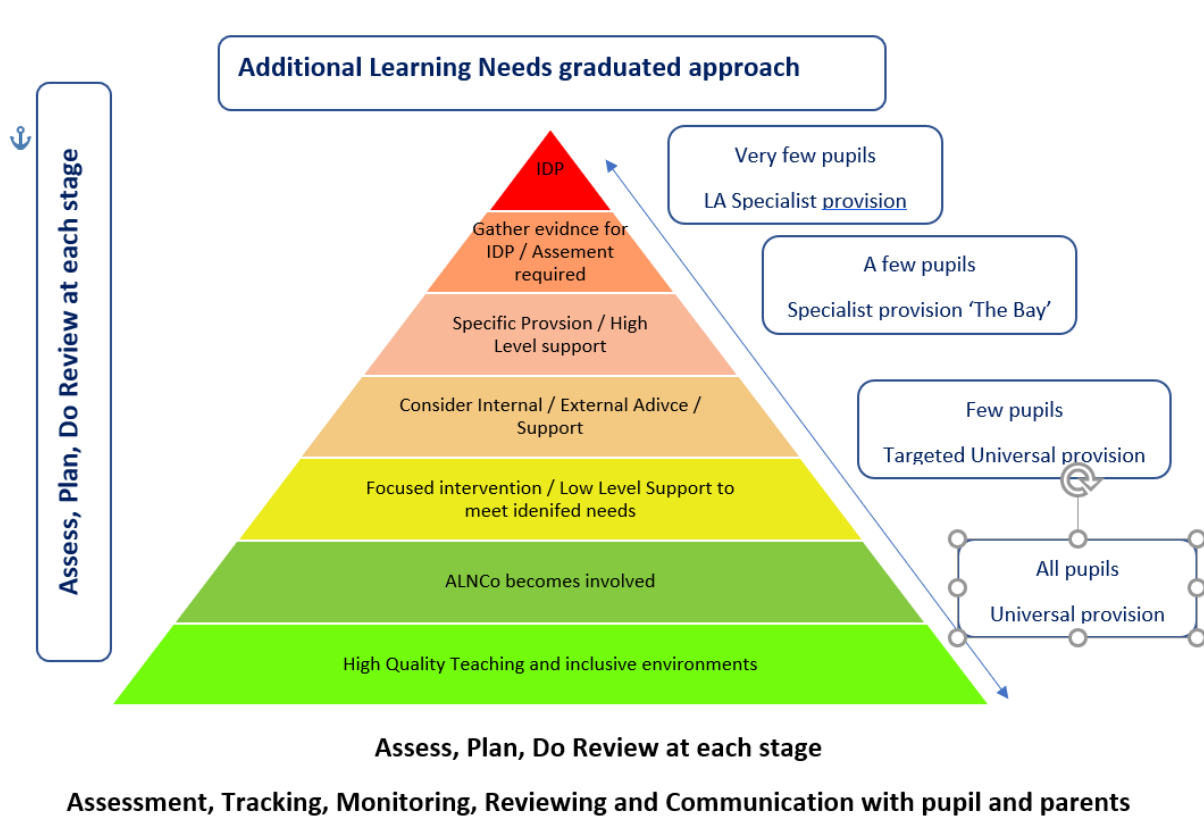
Additional Learning Needs graduated approach

Assess, Plan, Do Review at each stage

IDP

Gather evidnce for IDP / Assement required

Specific Provsion / High Level support

Consider Internal / External Adivce / Support

Focused intervention / Low Level Support to meet idenifed needs

ALNCo becomes involved

High Quality Teaching and inclusive environments

Very few pupils

LA Specialist provision

A few pupils

Specialist provision 'The Bay'

Few pupils

Targeted Universal provision

All pupils

Universal provision

Assess, Plan, Do Review at each stage

Assessment, Tracking, Monitoring, Reviewing and Communication with pupil and parents